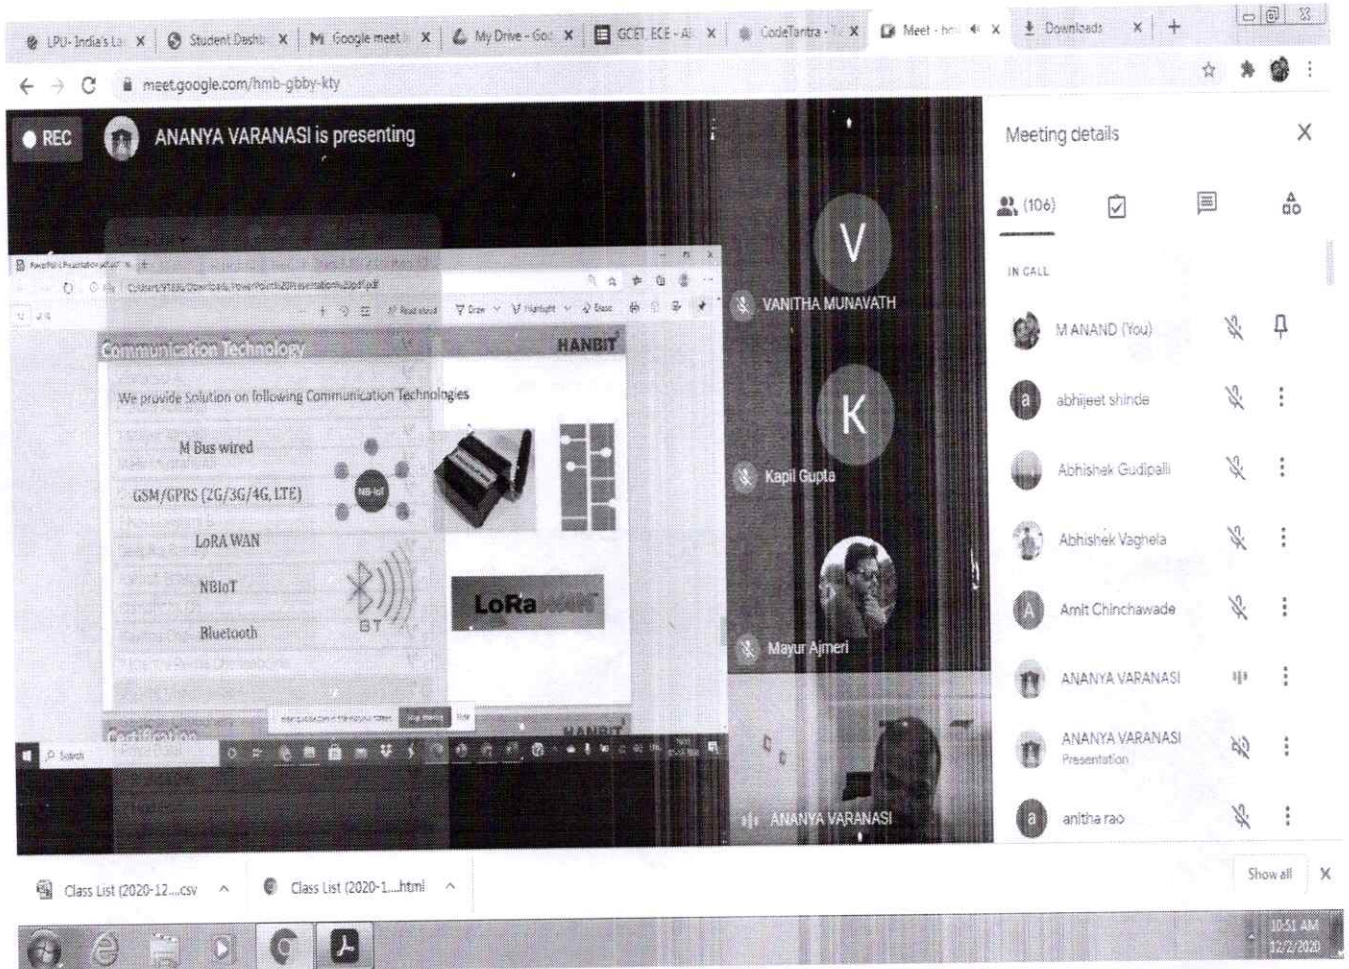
LPU- India's La × Student Dashb × Google meet × My Drive - Goo × GCET ECE - Al × CodeTantra × Meet - hm × Downloads × +

meet.google.com/hmb-gbby-kty

REC ANANYA VARANASI is presenting

Communication Technology HANBIT

We provide Solution on following Communication Technologies

M Bus wired

GSM/GPRS (2G/3G/4G, LTE)

LoRA WAN

NBIoT

Bluetooth

NB-IoT

BT

LoRa

Certification

V VANITHA MUNAVATH

K Kapil Gupta

Mayur Ajmeri

ANANYA VARANASI

Meeting details

(106)

IN CALL

M ANAND (You)

abhijeet shinde

Abhishek Gudipalli

Abhishek Vaghela

Amit Chinchawade

ANANYA VARANASI

ANANYA VARANASI
Presentation

anitha rao

Class List (2020-12....csv

Class List (2020-1....html

Show all

10:51 AM
12/2/2020